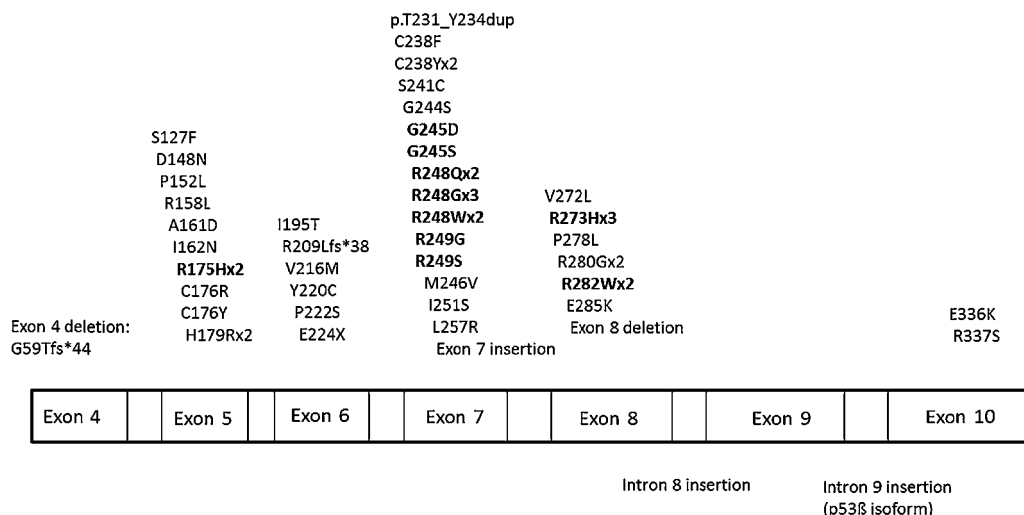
Exon 4 deletion: G59Tfs*44

S127F
D148N
P152L
R158L
A161D
I162N
**R175Hx2**
C176R
C176Y
H179Rx2

I195T
R209Lfs*38
V216M
Y220C
P222S
E224X

p.T231_Y234dup
C238F
C238Yx2
S241C
G244S
**G245D**
**G245S**
**R248Qx2**
**R248Gx3**
**R248Wx2**
**R249G**
**R249S**
M246V
I251S
L257R
Exon 7 insertion

V272L
**R273Hx3**
P278L
R280Gx2
**R282Wx2**
E285K
Exon 8 deletion

E336K
R337S

| Exon 4 | | Exon 5 | | Exon 6 | | Exon 7 | | Exon 8 | | Exon 9 | | Exon 10 |
|---|---|---|---|---|---|---|---|---|---|---|---|---|

Intron 8 insertion

Intron 9 insertion (p53ß isoform)